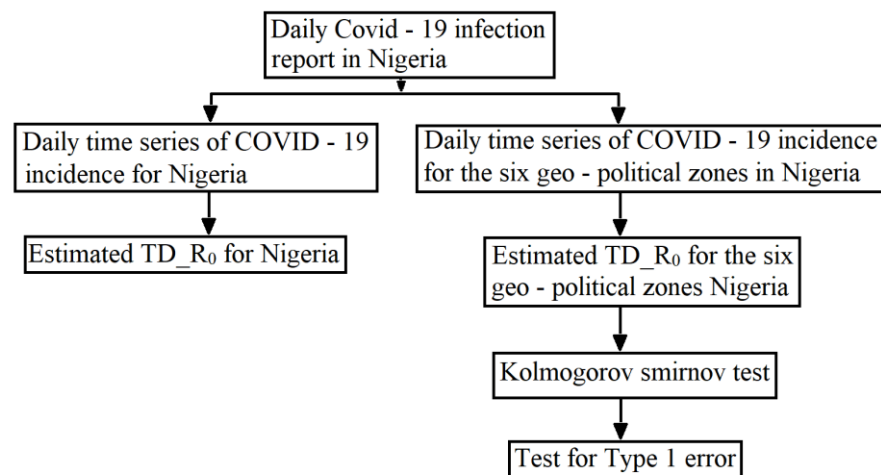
Daily Covid - 19 infection report in Nigeria

Daily time series of COVID - 19 incidence for Nigeria

Daily time series of COVID - 19 incidence for the six geo - political zones in Nigeria

Estimated TD_$R_0$ for Nigeria

Estimated TD_$R_0$ for the six geo - political zones Nigeria

Kolmogorov smirnov test

Test for Type 1 error